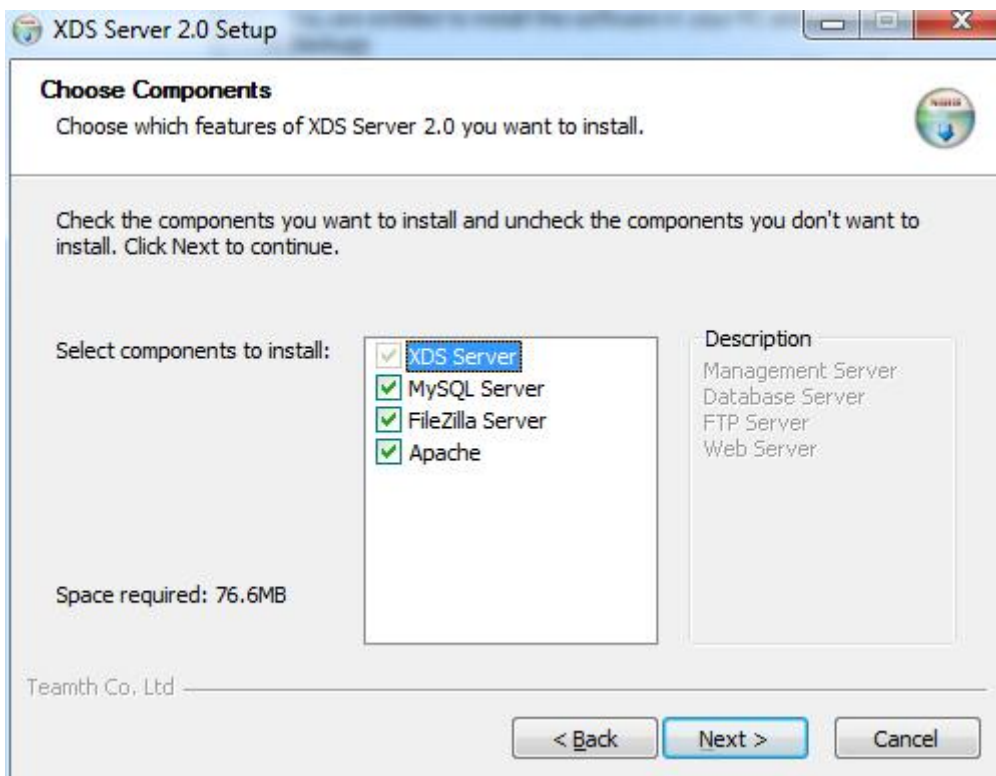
XDS Server 2.0 Setup

Choose Components

Choose which features of XDS Server 2.0 you want to install.

Check the components you want to install and uncheck the components you don't want to install. Click Next to continue.

Select components to install:

XDS Server
MySQL Server
FileZilla Server
Apache

Description

Management Server
Database Server
FTP Server
Web Server

Space required: 76.6MB

Teamth Co. Ltd

< Back

Next >

Cancel